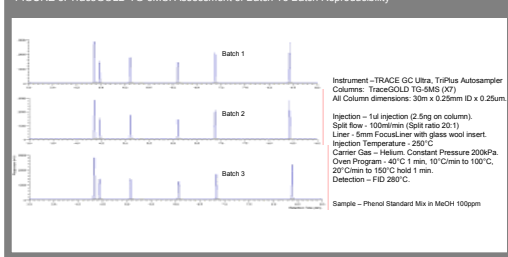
FIGURE 3: TraceGOLD TG-5MS: Assessment of Batch To Batch Reproducibility

Batch 1

Batch 2

Batch 3

Instrument –TRACE GC Ultra, TriPlus Autosampler
Columns: TraceGOLD TG-5MS (X7)
All Column dimensions: 30m x 0.25mm ID x 0.25um.

Injection – 1ul injection (2.5ng on column).
Split flow - 100ml/min (Split ratio 20:1)
Liner - 5mm FocusLiner with glass wool insert.
Injection Temperature - 250°C
Carrier Gas – Helium. Constant Pressure 200kPa.
Oven Program - 40°C 1 min, 10°C/min to 100°C, 20°C/min to 150°C hold 1 min.
Detection – FID 280°C.

Sample – Phenol Standard Mix in MeOH 100ppm